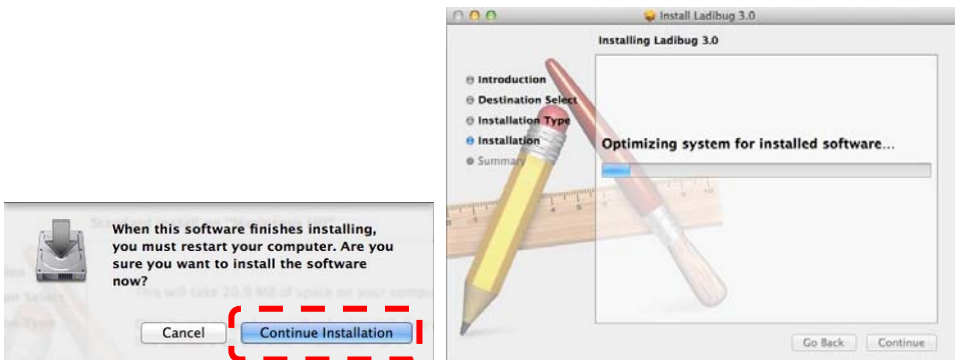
When this software finishes installing, you must restart your computer. Are you sure you want to install the software now?

Cancel
Continue Installation

Install Ladibug 3.0

Installing Ladibug 3.0

Introduction
Destination Select
Installation Type
Installation
Summary

Optimizing system for installed software...

Go Back
Continue